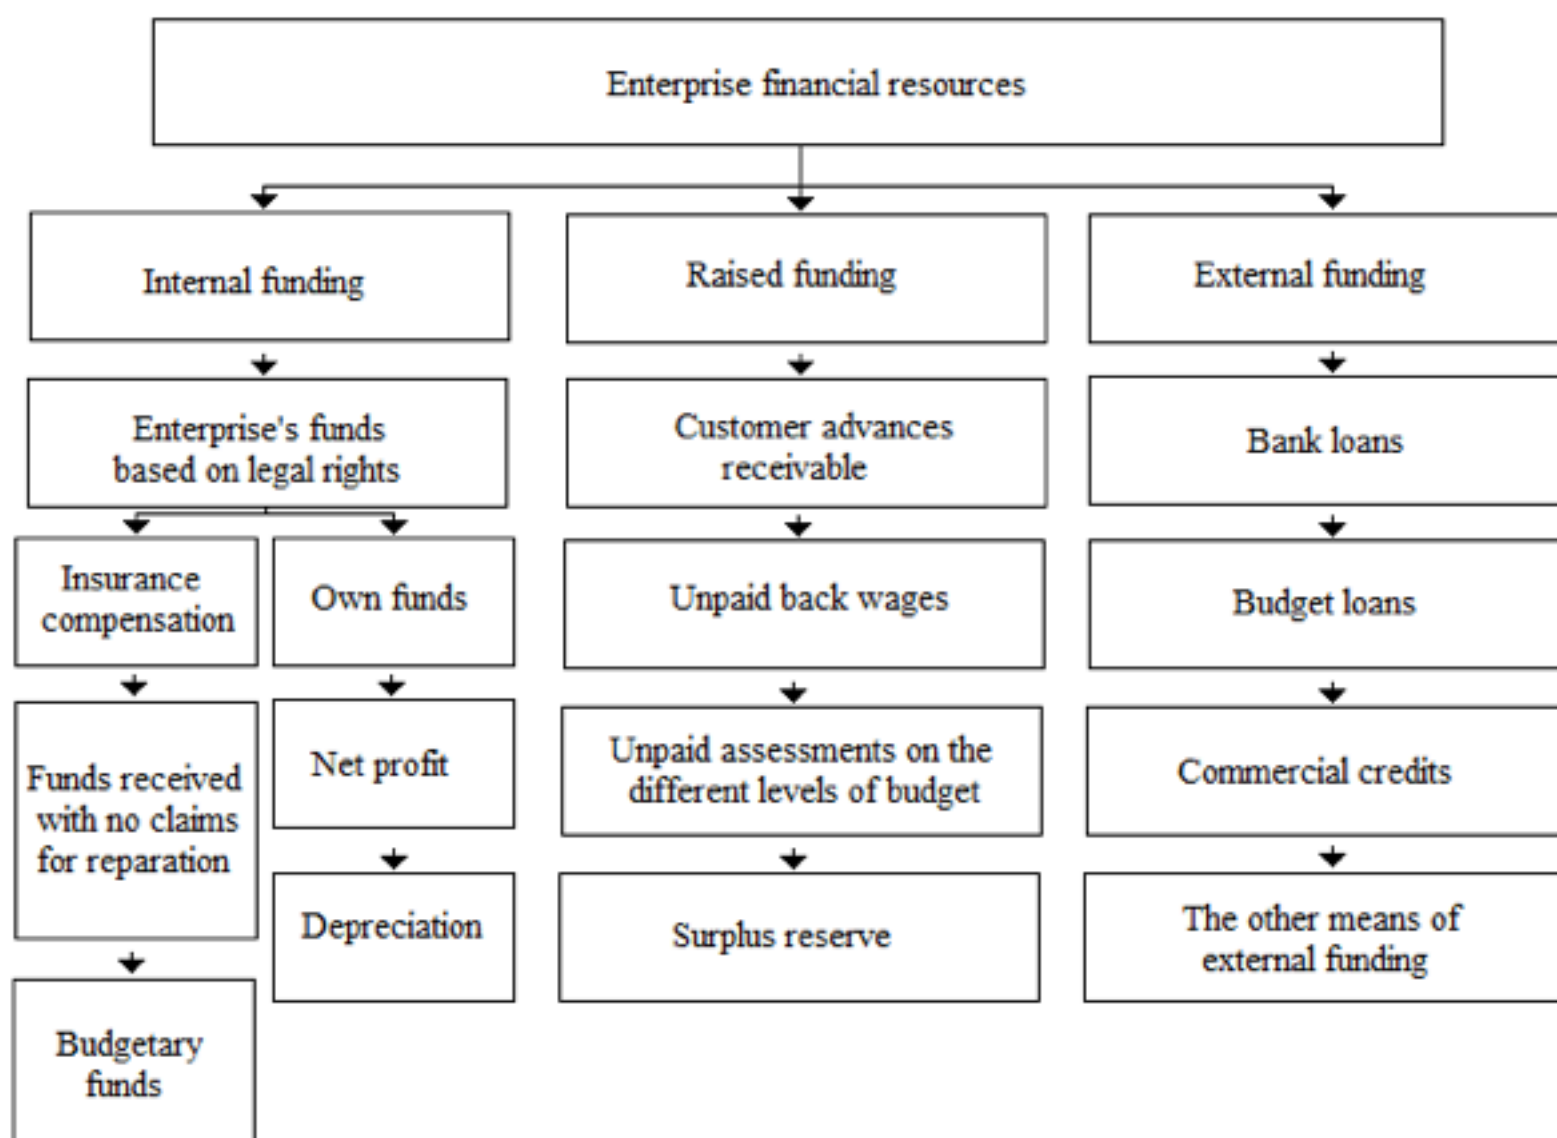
Enterprise financial resources

Internal funding

Enterprise's funds based on legal rights

Insurance compensation

Funds received with no claims for reparation

Budgetary funds

Own funds

Net profit

Depreciation

Raised funding

Customer advances receivable

Unpaid back wages

Unpaid assessments on the different levels of budget

Surplus reserve

External funding

Bank loans

Budget loans

Commercial credits

The other means of external funding